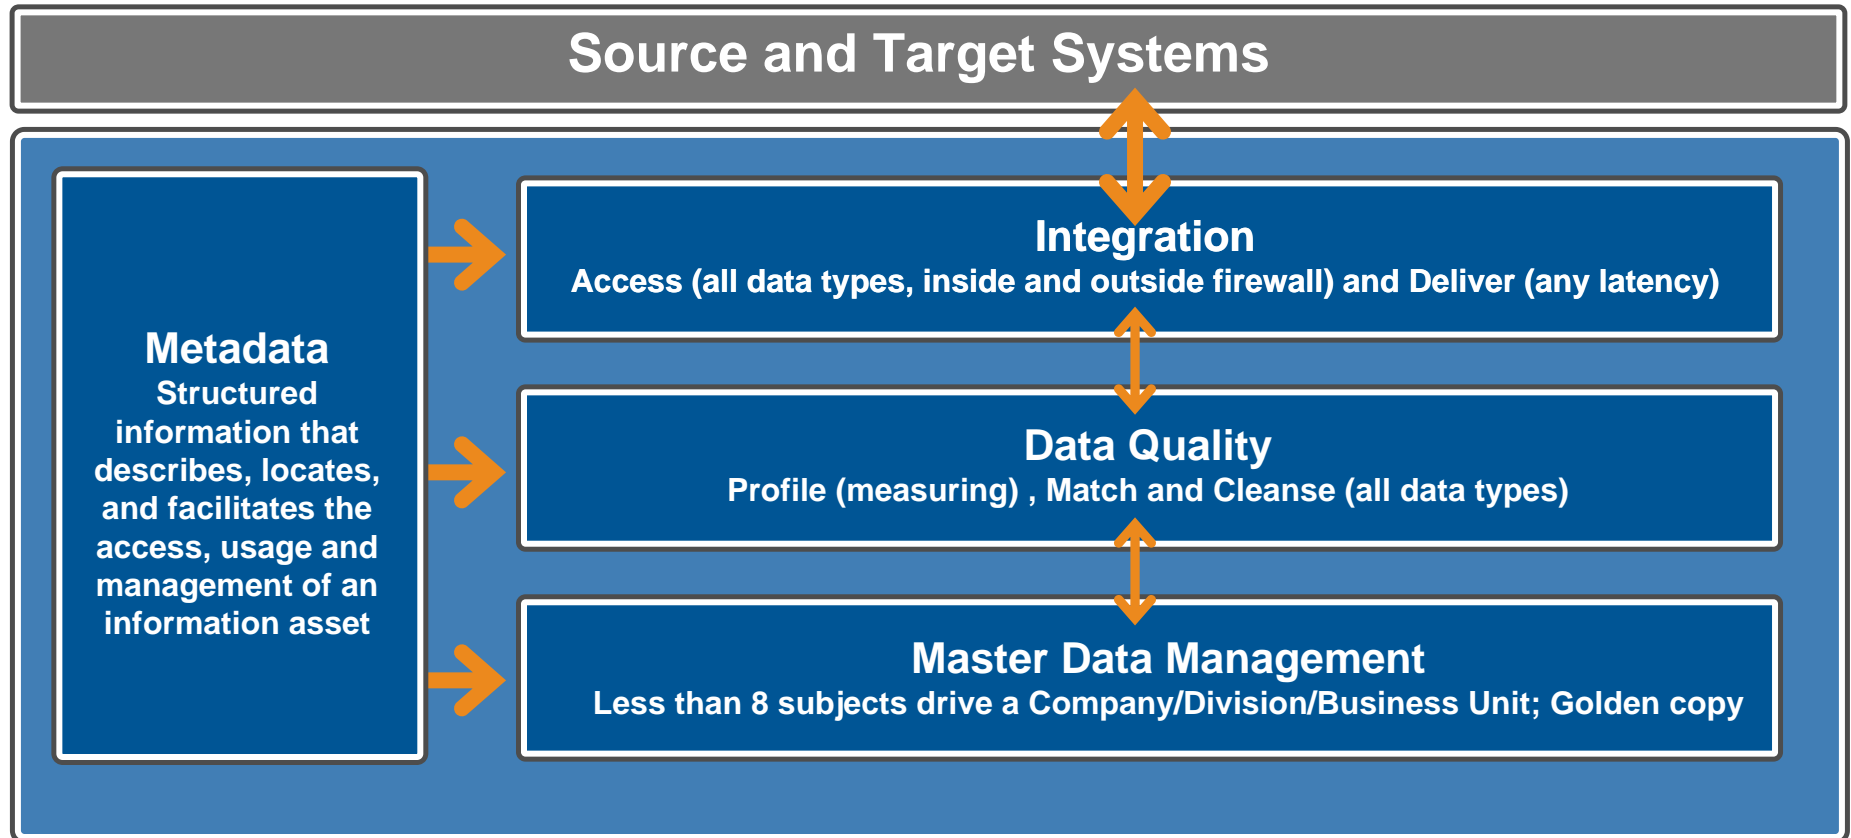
Source and Target Systems

Metadata
Structured information that describes, locates, and facilitates the access, usage and management of an information asset

Integration
Access (all data types, inside and outside firewall) and Deliver (any latency)

Data Quality
Profile (measuring) , Match and Cleanse (all data types)

Master Data Management
Less than 8 subjects drive a Company/Division/Business Unit; Golden copy